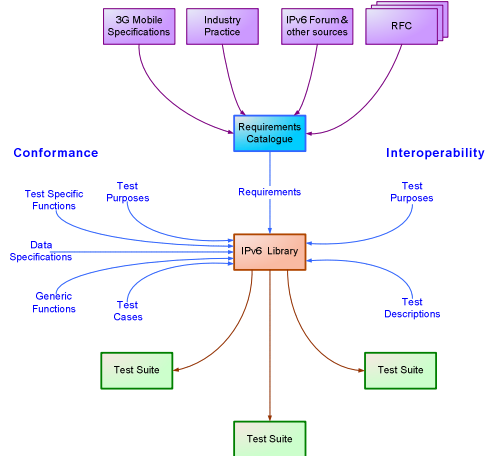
3G Mobile Specifications

Industry Practice

IPv6 Forum & other sources

RFC

Requirements Catalogue

Conformance

Interoperability

Test Specific Functions

Test Purposes

Requirements

Test Purposes

Data Specifications

IPv6 Library

Generic Functions

Test Cases

Test Descriptions

Test Suite

Test Suite

Test Suite